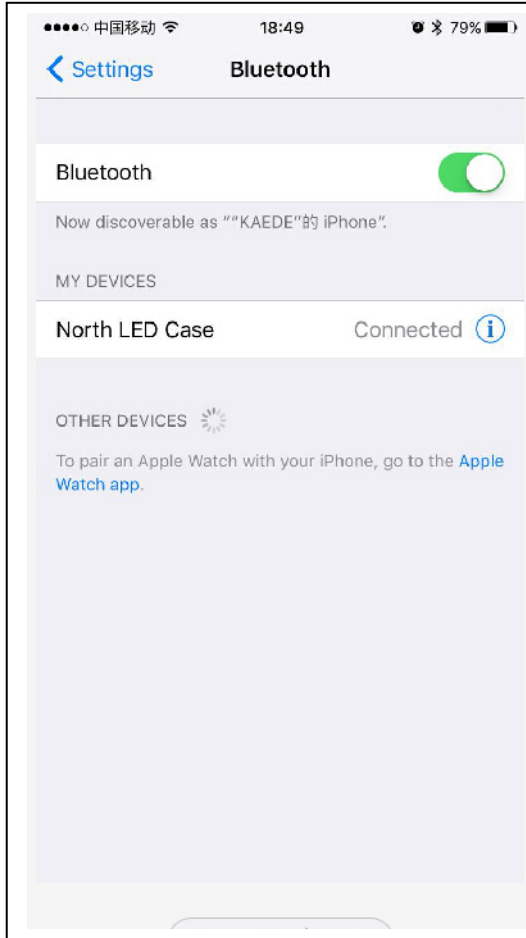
●●●●○ 中国移动 18:49 79%

Settings Bluetooth

Bluetooth

Now discoverable as ""KAEDE"的 iPhone".

MY DEVICES

North LED Case Connected

OTHER DEVICES

To pair an Apple Watch with your iPhone, go to the Apple Watch app.